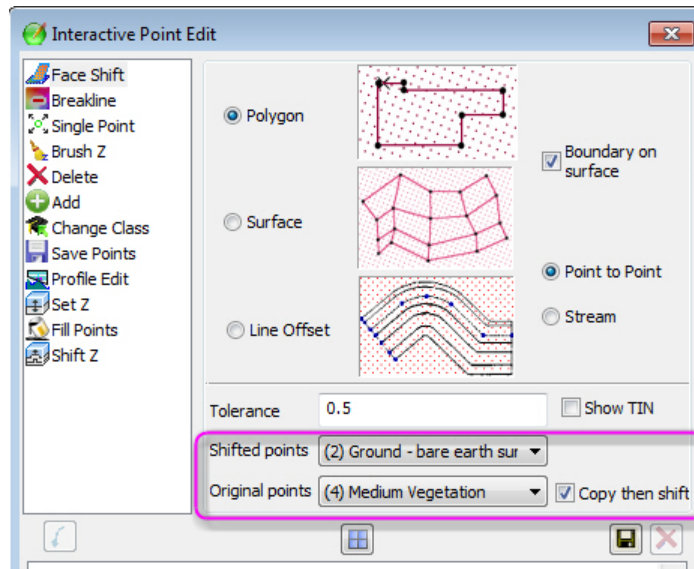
Interactive Point Edit

Face Shift
Breakline
Single Point
Brush Z
Delete
Add
Change Class
Save Points
Profile Edit
Set Z
Fill Points
Shift Z

Polygon
Surface
Line Offset

Boundary on surface

Point to Point
Stream

Tolerance 0.5
Show TIN

Shifted points (2) Ground - bare earth sur
Original points (4) Medium Vegetation
Copy then shift